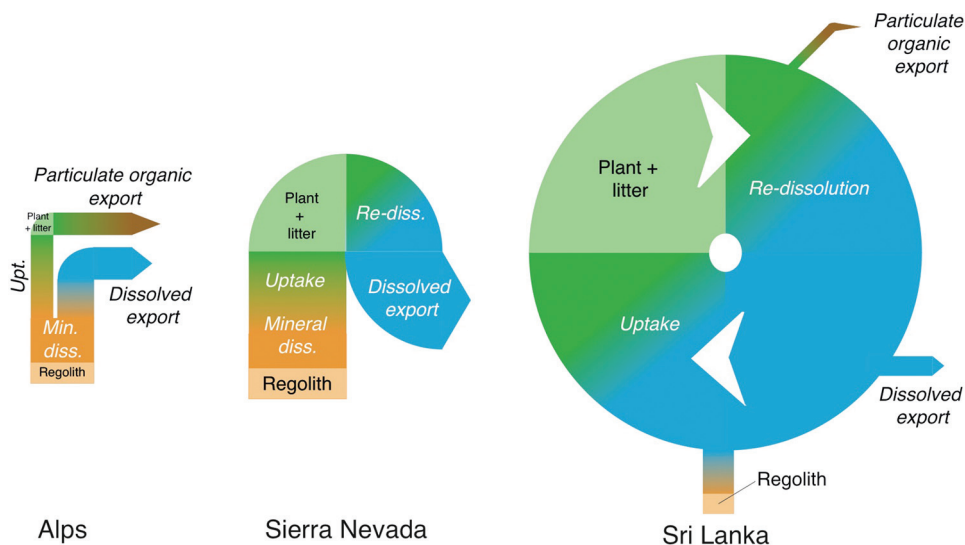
Particulate organic export

Plant + litter

Upt.

Dissolved export

Min. diss.

Regolith

Alps

Plant + litter

Re-diss.

Uptake

Dissolved export

Mineral diss.

Regolith

Sierra Nevada

Particulate organic export

Plant + litter

Re-dissolution

Uptake

Dissolved export

Regolith

Sri Lanka